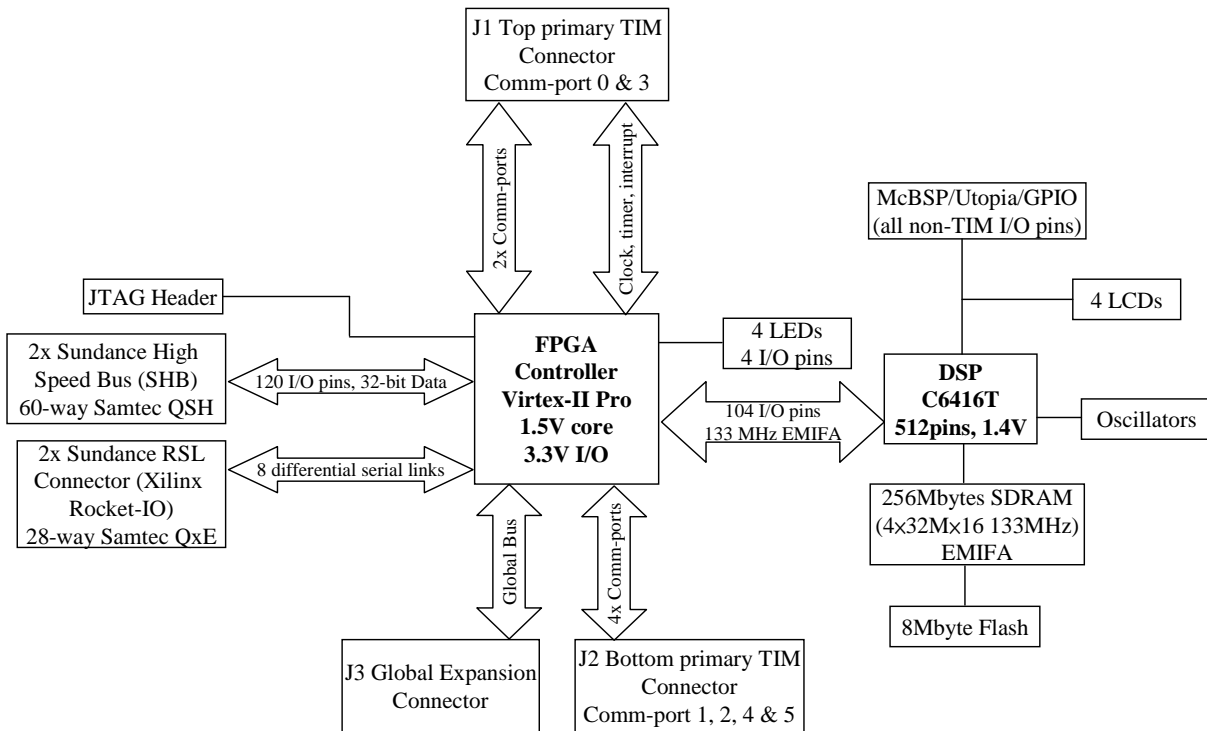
J1 Top primary TIM Connector Comm-port 0 & 3

2x Comm-ports

Clock, timer, interrupt

McBSP/Utopia/GPIO (all non-TIM I/O pins)

JTAG Header

4 LCDs

2x Sundance High Speed Bus (SHB) 60-way Samtec QSH

120 I/O pins, 32-bit Data

FPGA Controller Virtex-II Pro 1.5V core 3.3V I/O

4 LEDs 4 I/O pins

DSP C6416T 512pins, 1.4V

104 I/O pins 133 MHz EMIFA

Oscillators

2x Sundance RSL Connector (Xilinx Rocket-IO) 28-way Samtec QxE

8 differential serial links

256Mbytes SDRAM (4x32Mx16 133MHz) EMIFA

Global Bus

4x Comm-ports

8Mbyte Flash

J3 Global Expansion Connector

J2 Bottom primary TIM Connector Comm-port 1, 2, 4 & 5